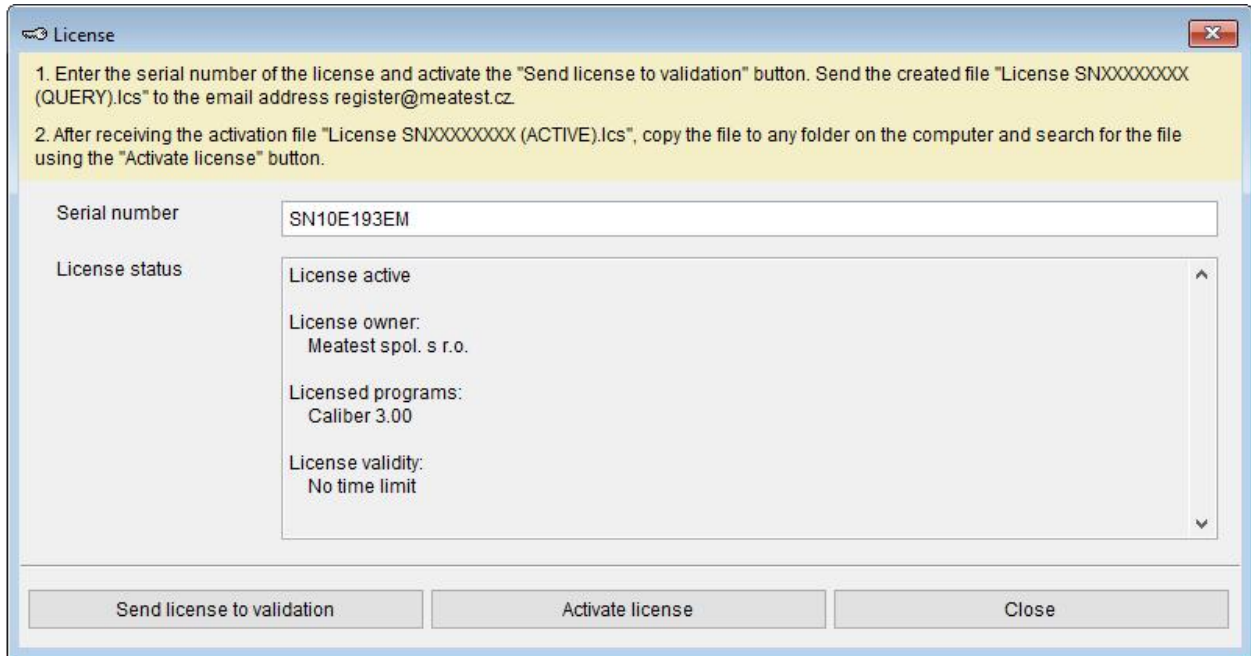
License

1. Enter the serial number of the license and activate the "Send license to validation" button. Send the created file "License SNXXXXXXXX (QUERY).lcs" to the email address register@meatest.cz.

2. After receiving the activation file "License SNXXXXXXXX (ACTIVE).lcs", copy the file to any folder on the computer and search for the file using the "Activate license" button.

Serial number
SN10E193EM

License status
License active

License owner:
Meatest spol. s r.o.

Licensed programs:
Caliber 3.00

License validity:
No time limit

Send license to validation
Activate license
Close